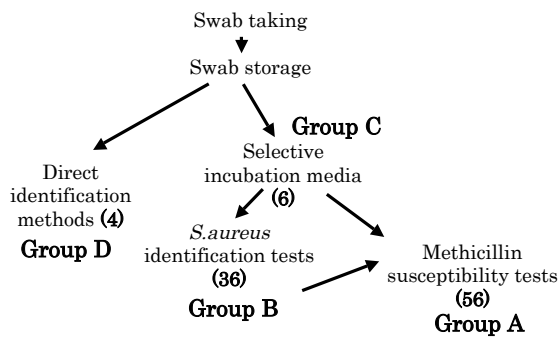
Swab taking

Swab storage

Group C

Selective incubation media (6)

Direct identification methods (4)

Group D

*S.aureus* identification tests (36)

Group B

Methicillin susceptibility tests (56)

Group A